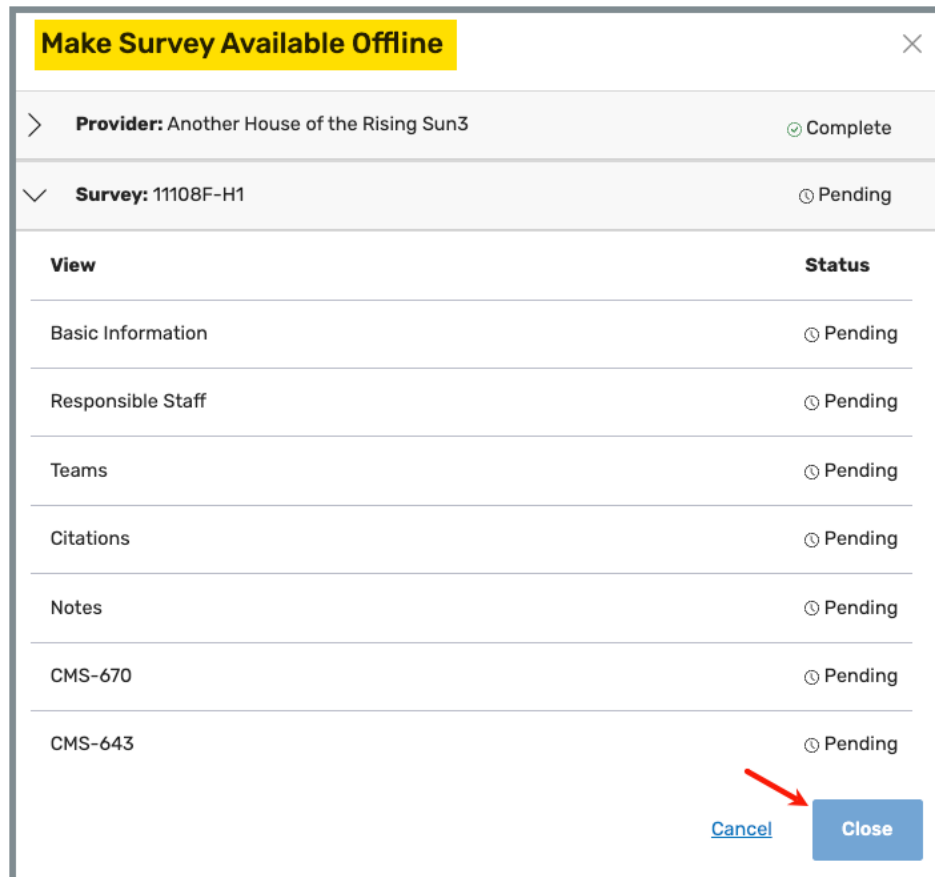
Make Survey Available Offline

×

Provider: Another House of the Rising Sun3 Complete

Survey: 11108F-H1 Pending

| View | Status |
|---|---|
| Basic Information | Pending |
| Responsible Staff | Pending |
| Teams | Pending |
| Citations | Pending |
| Notes | Pending |
| CMS-670 | Pending |
| CMS-643 | Pending |

Cancel Close